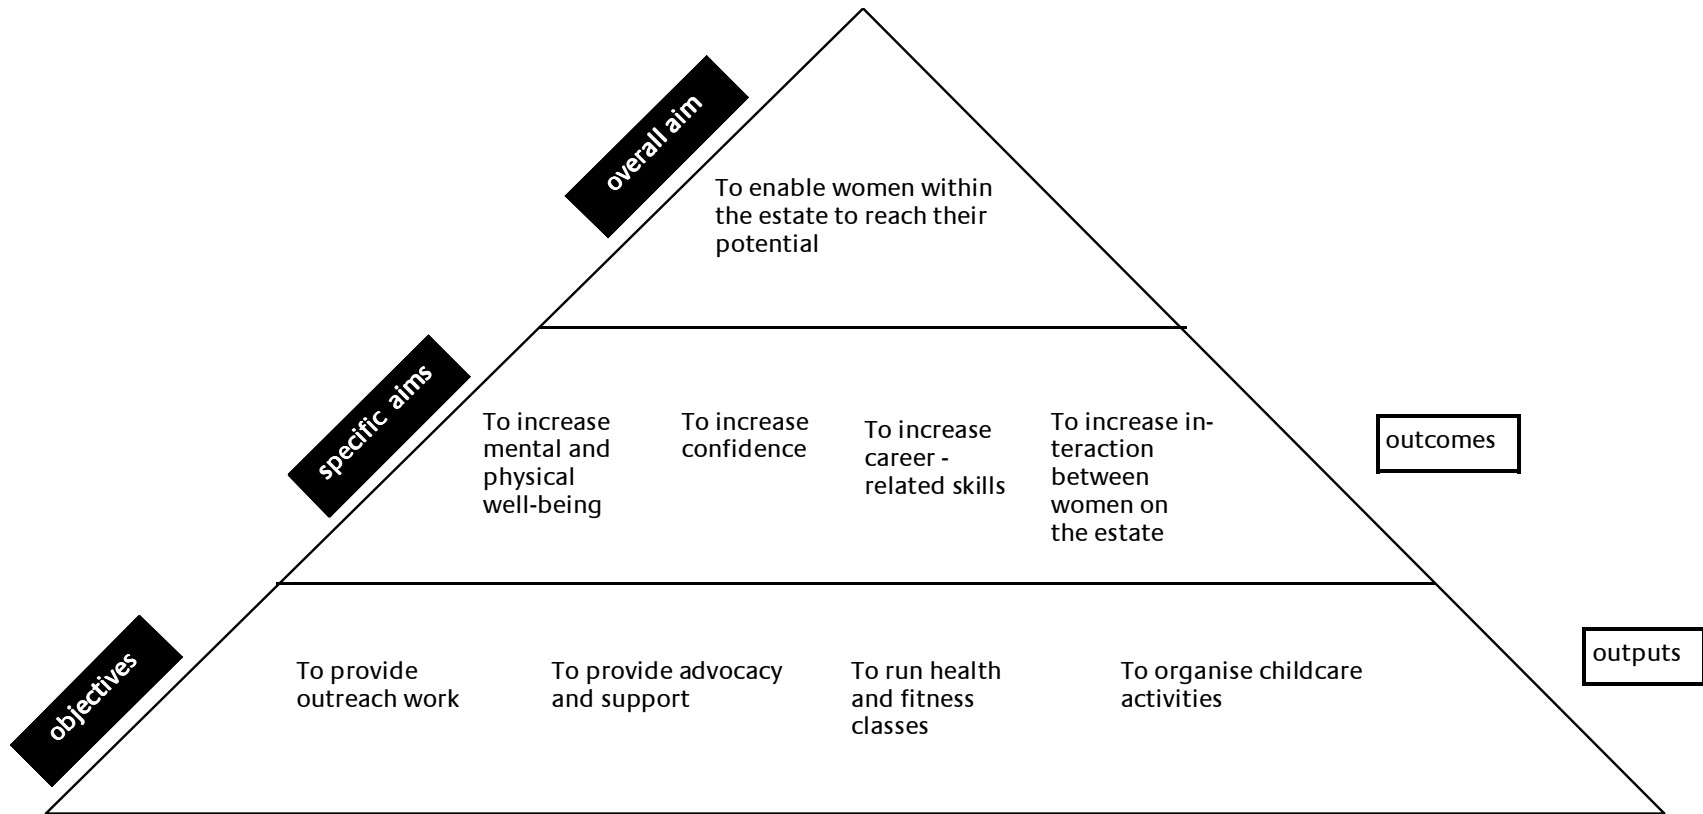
overall aim

To enable women within the estate to reach their potential

specific aims

To increase mental and physical well-being

To increase confidence

To increase career - related skills

To increase interaction between women on the estate

outcomes

objectives

To provide outreach work

To provide advocacy and support

To run health and fitness classes

To organise childcare activities

outputs